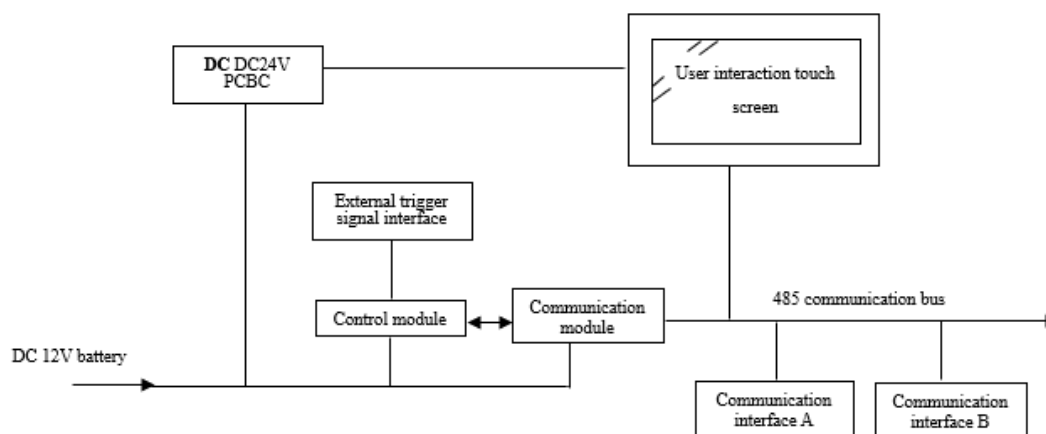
DC DC24V PCBC

User interaction touch screen

External trigger signal interface

Control module

Communication module

485 communication bus

DC 12V battery

Communication interface A

Communication interface B